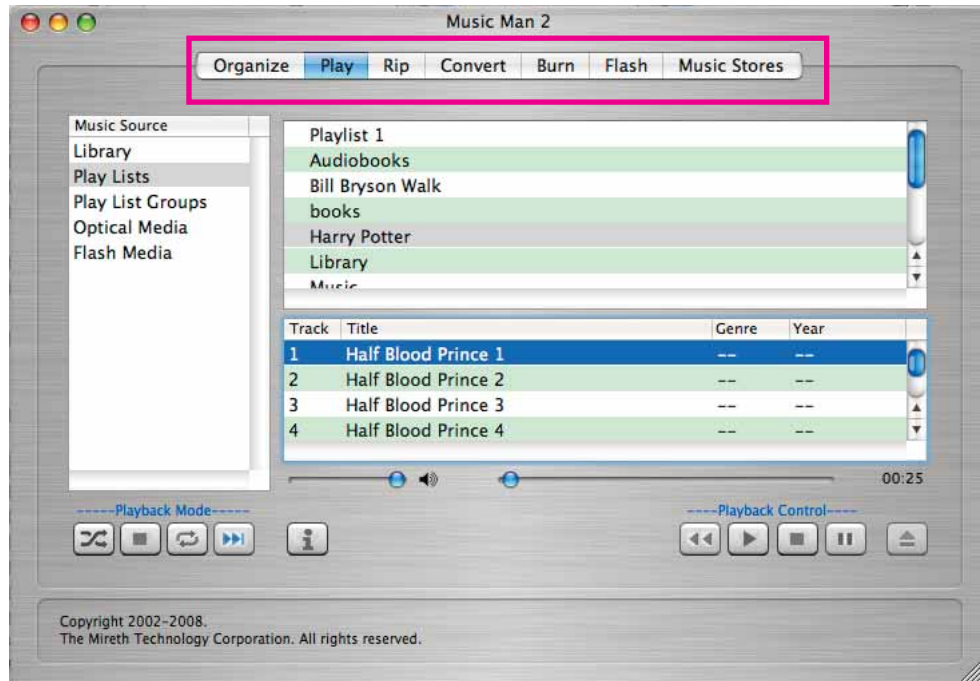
Music Man 2

Organize | Play | Rip | Convert | Burn | Flash | Music Stores

Music Source
Library
Play Lists
Play List Groups
Optical Media
Flash Media

Playlist 1
Audiobooks
Bill Bryson Walk
books
Harry Potter
Library
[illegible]

| Track | Title | Genre | Year |
|---|---|---|---|
| 1 | Half Blood Prince 1 | -- | -- |
| 2 | Half Blood Prince 2 | -- | -- |
| 3 | Half Blood Prince 3 | -- | -- |
| 4 | Half Blood Prince 4 | -- | -- |

00:25

-----Playback Mode-----

----Playback Control----

Copyright 2002-2008.
The Mireth Technology Corporation. All rights reserved.